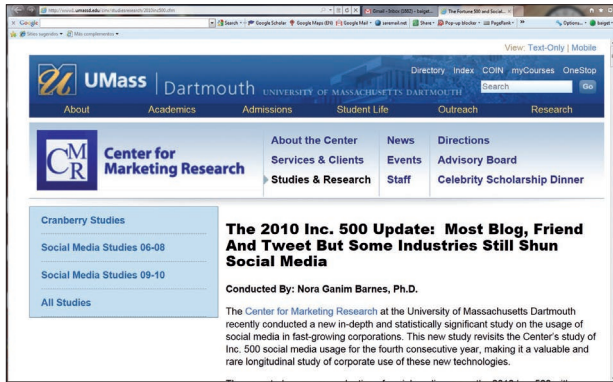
http://www1.umassd.edu/cmr/studiesresearch/2010inc500.cfm

Google

Search • Google Scholar Google Maps (EN) Google Mail • zeremail.net Share • Pop-up blocker • PageRank • »

Sites sugeridos • Más complementos •

Gmail - Inbox (2882) - burget...

The Fortune 500 and Social... ×

View: Text-Only | Mobile

UMass | Dartmouth UNIVERSITY OF MASSACHUSETTS DARTMOUTH

Directory Index COIN myCourses OneStop

Search Go

About Academics Admissions Student Life Outreach Research

Center for Marketing Research

About the Center
Services & Clients
Studies & Research

News
Events
Staff

Directions
Advisory Board
Celebrity Scholarship Dinner

Cranberry Studies

Social Media Studies 06-08

Social Media Studies 09-10

All Studies

The 2010 Inc. 500 Update: Most Blog, Friend And Tweet But Some Industries Still Shun Social Media

Conducted By: Nora Ganim Barnes, Ph.D.

The Center for Marketing Research at the University of Massachusetts Dartmouth recently conducted a new in-depth and statistically significant study on the usage of social media in fast-growing corporations. This new study revisits the Center's study of Inc. 500 social media usage for the fourth consecutive year, making it a valuable and rare longitudinal study of corporate use of these new technologies.

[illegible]